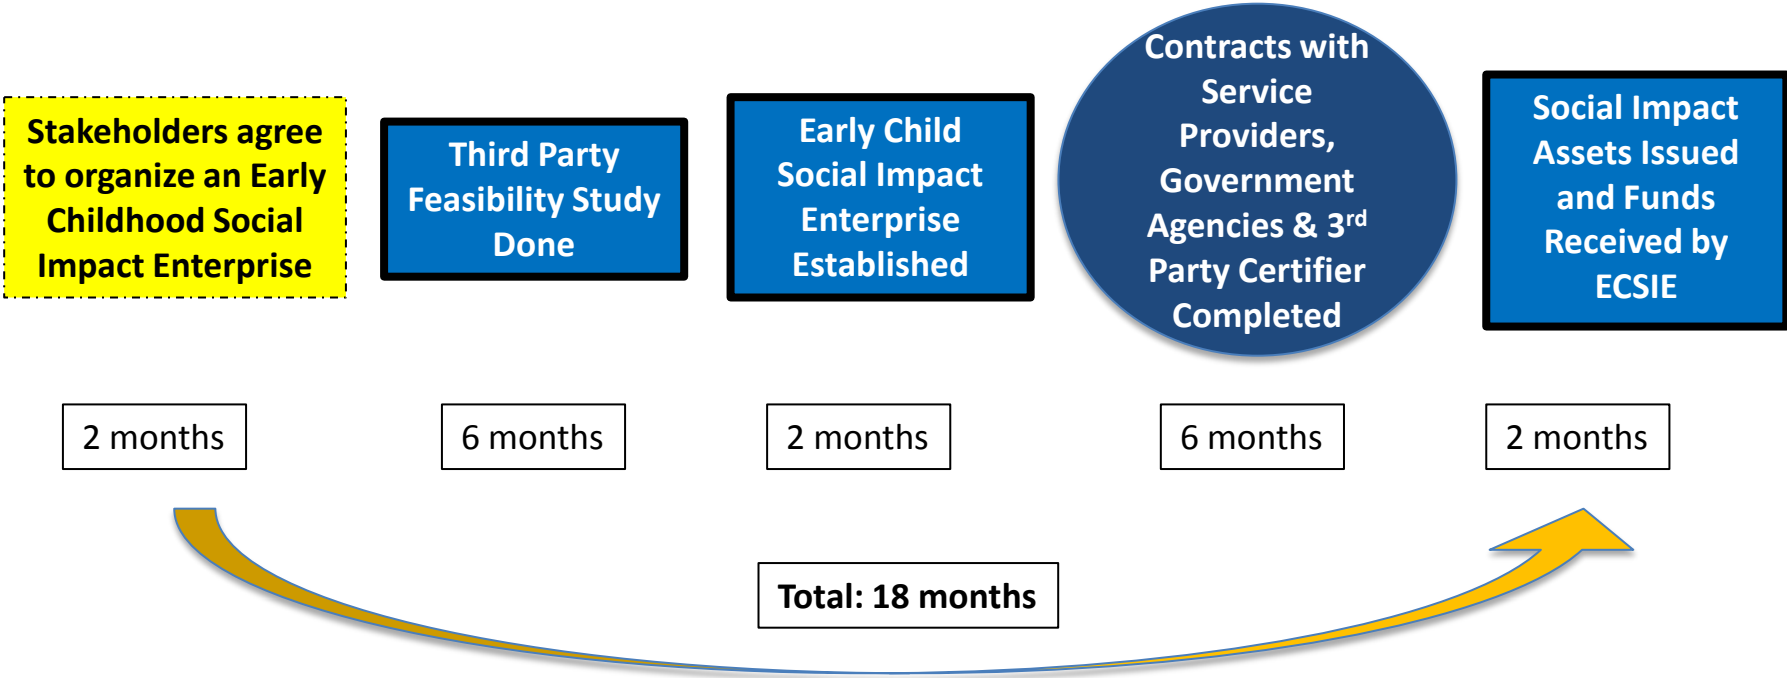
Stakeholders agree to organize an Early Childhood Social Impact Enterprise

Third Party Feasibility Study Done

Early Child Social Impact Enterprise Established

Contracts with Service Providers, Government Agencies & 3$^{rd}$ Party Certifier Completed

Social Impact Assets Issued and Funds Received by ECSIE

2 months

6 months

2 months

6 months

2 months

Total: 18 months